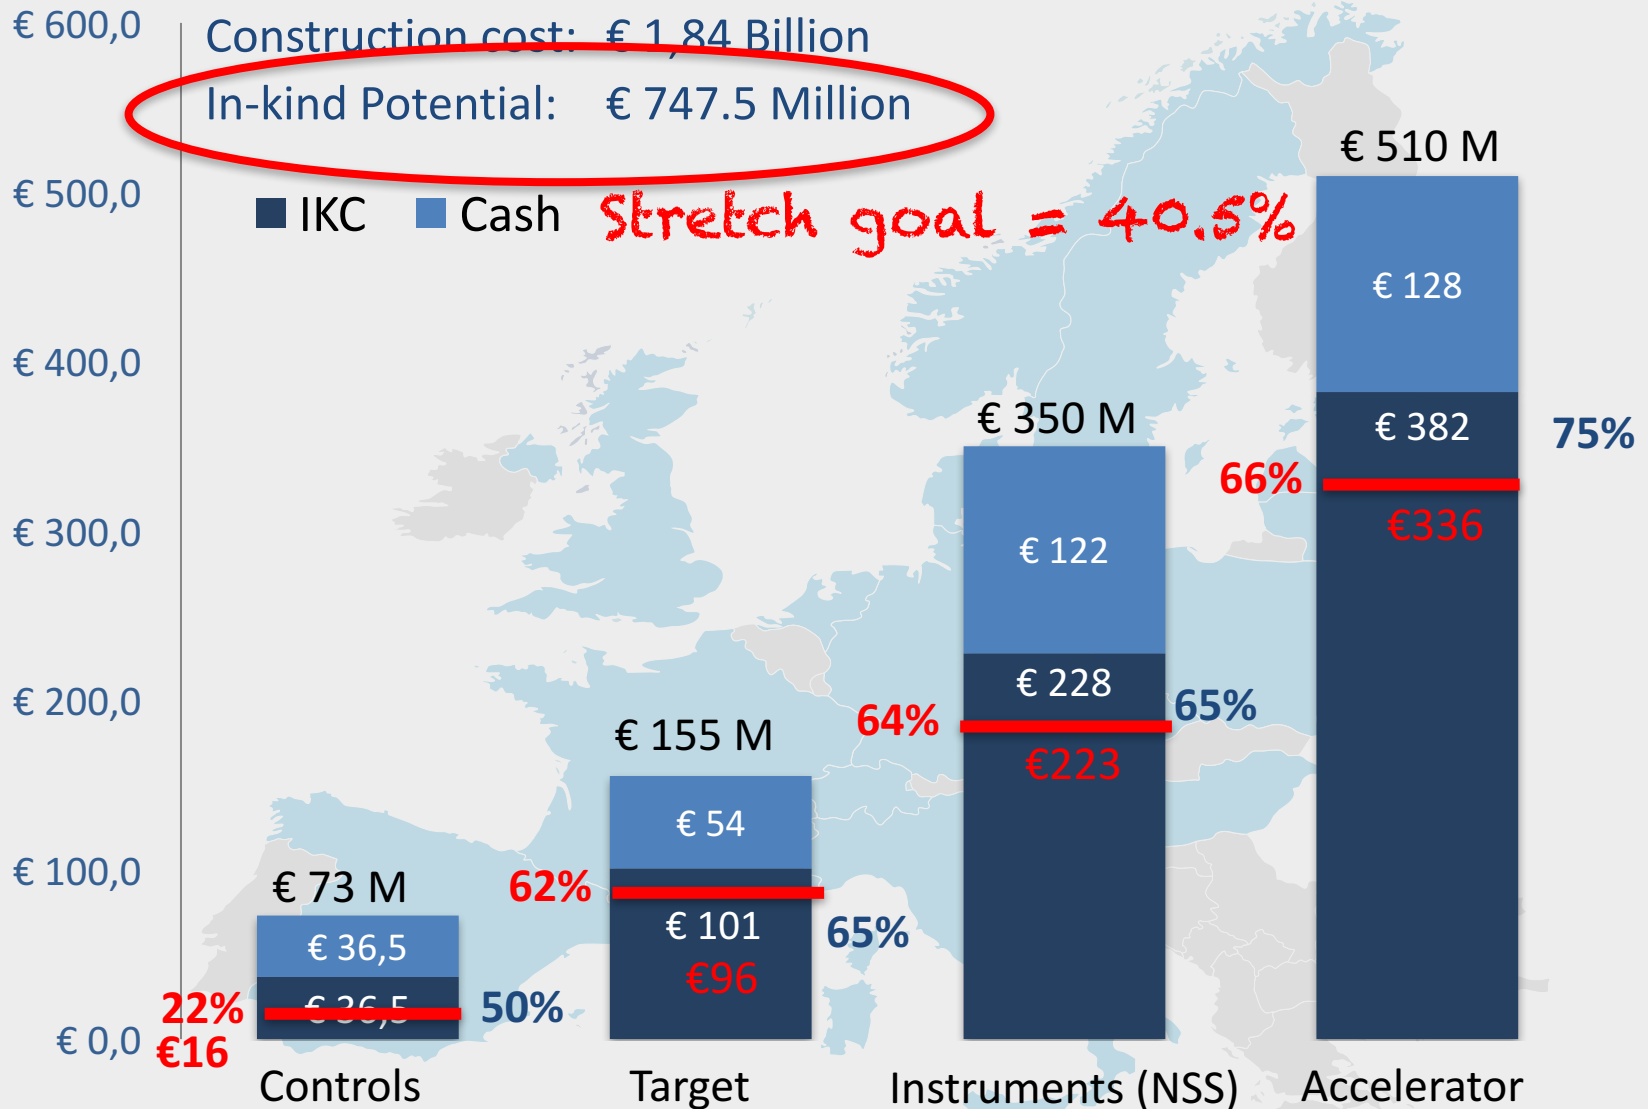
€ 600,0
Construction cost: € 1,84 Billion
In-kind Potential: € 747.5 Million

€ 500,0
IKC Cash Stretch goal = 40.5%

€ 400,0
€ 300,0
€ 200,0
€ 100,0
€ 0,0

€ 73 M
€ 36,5
€ 36,5
22%
50%
€16
Controls

€ 155 M
€ 54
62%
€ 101
€96
65%
Target

€ 350 M
€ 122
€ 228
64%
65%
€223
Instruments (NSS)

€ 510 M
€ 128
€ 382
75%
66%
€336
Accelerator